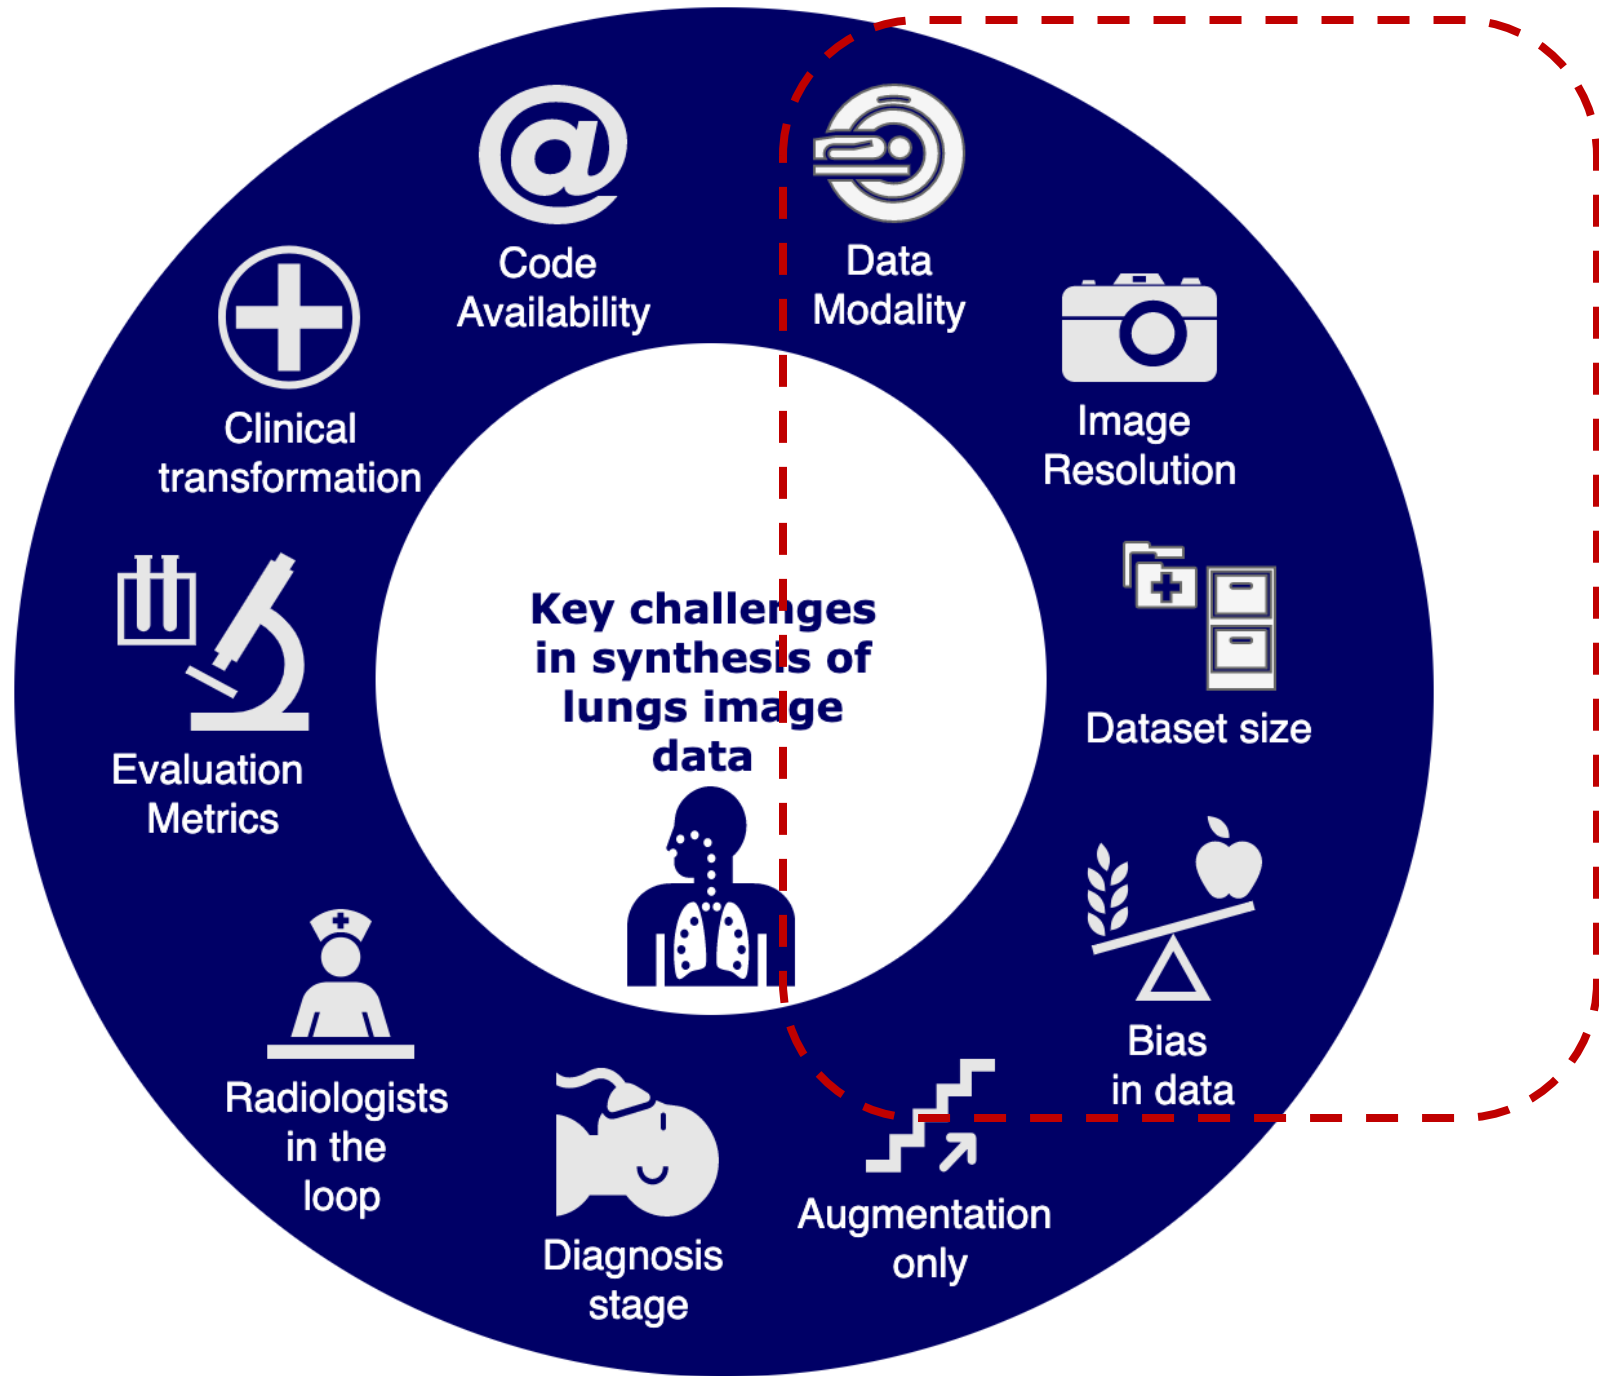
Code Availability

Data Modality

Clinical transformation

Image Resolution

Key challenges in synthesis of lungs image data

Evaluation Metrics

Dataset size

Bias in data

Radiologists in the loop

Diagnosis stage

Augmentation only